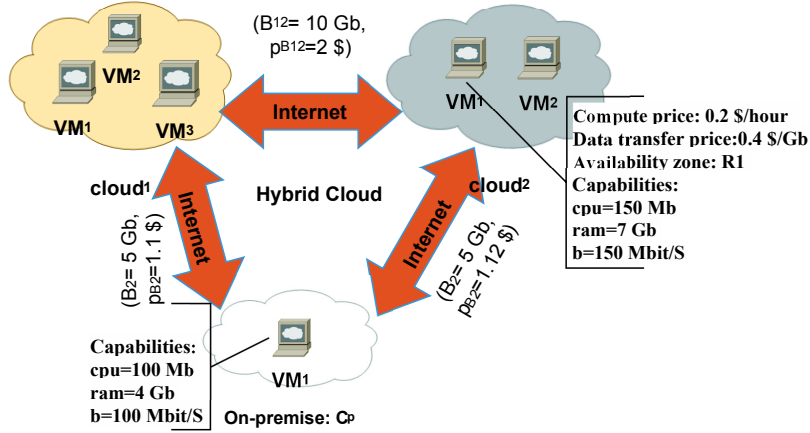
(B12= 10 Gb, pB12=2 $)

VM2
VM1
VM3

Internet

VM1
VM2

Compute price: 0.2 $/hour
Data transfer price:0.4 $/Gb
Availability zone: R1
Capabilities:
cpu=150 Mb
ram=7 Gb
b=150 Mbit/S

cloud1
Internet
Hybrid Cloud
cloud2
Internet

(B2= 5 Gb, pB2=1.1 $)

(B2= 5 Gb, pB2=1.12 $)

Capabilities:
cpu=100 Mb
ram=4 Gb
b=100 Mbit/S

VM1

On-premise: Cp